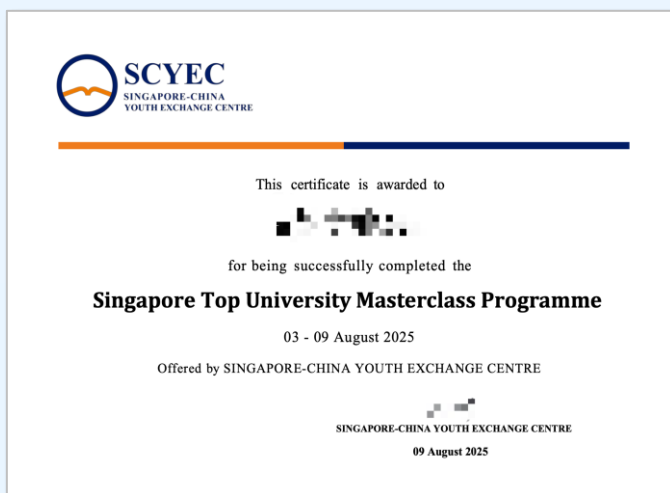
SCYEC
SINGAPORE-CHINA
YOUTH EXCHANGE CENTRE

This certificate is awarded to

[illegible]

for being successfully completed the

Singapore Top University Masterclass Programme

03 - 09 August 2025

Offered by SINGAPORE-CHINA YOUTH EXCHANGE CENTRE

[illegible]

SINGAPORE-CHINA YOUTH EXCHANGE CENTRE

09 August 2025